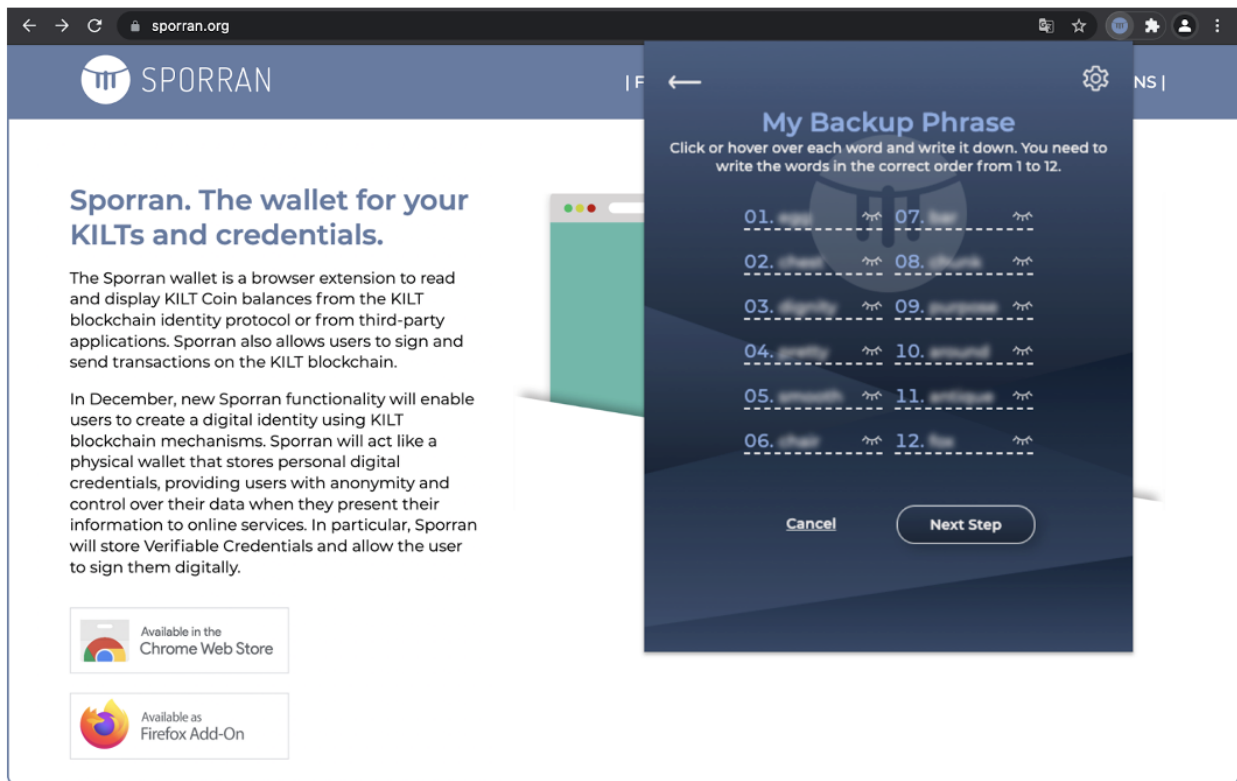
sporran.org

SPORRAN

| F

NS |

Sporran. The wallet for your KILTs and credentials.

The Sporran wallet is a browser extension to read and display KILT Coin balances from the KILT blockchain identity protocol or from third-party applications. Sporran also allows users to sign and send transactions on the KILT blockchain.

In December, new Sporran functionality will enable users to create a digital identity using KILT blockchain mechanisms. Sporran will act like a physical wallet that stores personal digital credentials, providing users with anonymity and control over their data when they present their information to online services. In particular, Sporran will store Verifiable Credentials and allow the user to sign them digitally.

Available in the Chrome Web Store

Available as Firefox Add-On

←

My Backup Phrase

Click or hover over each word and write it down. You need to write the words in the correct order from 1 to 12.

01. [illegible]
07. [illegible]
02. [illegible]
08. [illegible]
03. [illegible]
09. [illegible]
04. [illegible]
10. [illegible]
05. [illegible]
11. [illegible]
06. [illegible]
12. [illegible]

Cancel

Next Step